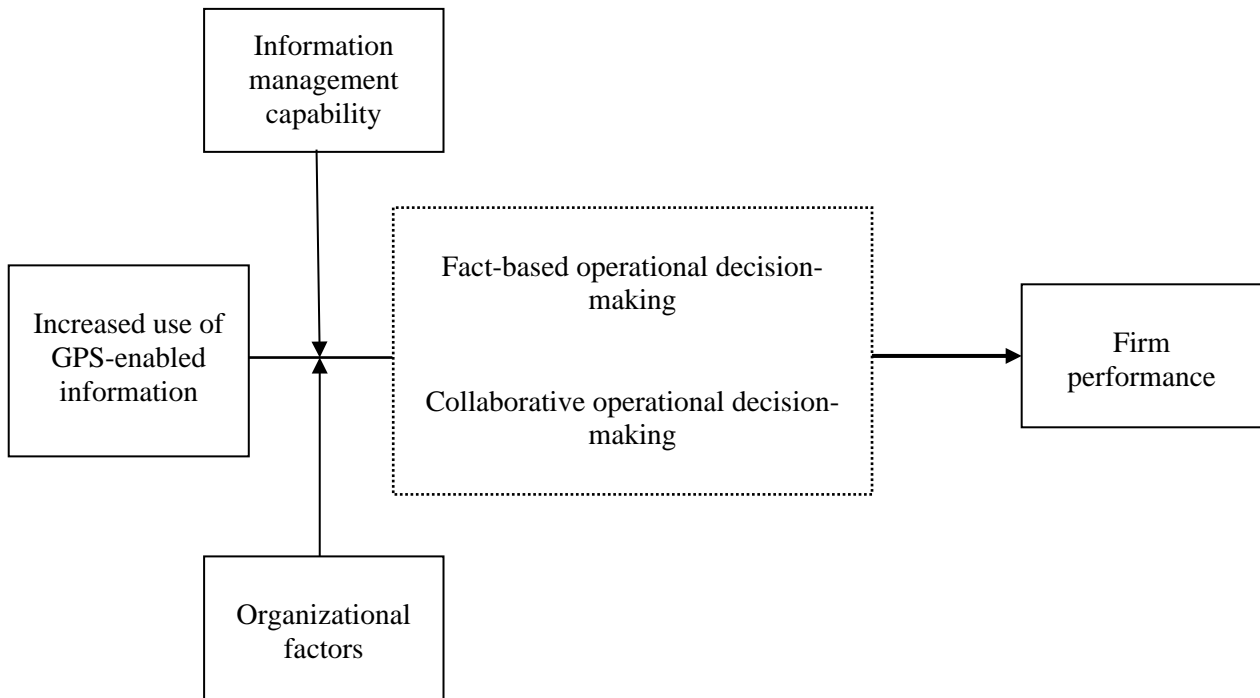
Information management capability

Increased use of GPS-enabled information

Fact-based operational decision-making

Collaborative operational decision-making

Firm performance

Organizational factors